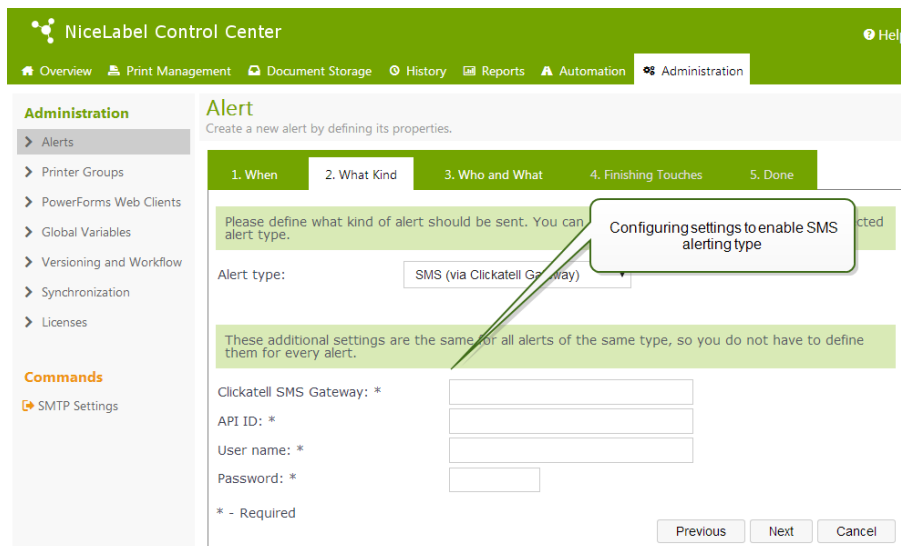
NiceLabel Control Center

Help

Overview Print Management Document Storage History Reports Automation Administration

Administration

Alerts

Printer Groups

PowerForms Web Clients

Global Variables

Versioning and Workflow

Synchronization

Licenses

Commands

SMTP Settings

Alert

Create a new alert by defining its properties.

1. When 2. What Kind 3. Who and What 4. Finishing Touches 5. Done

Please define what kind of alert should be sent. You can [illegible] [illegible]cted alert type.

Configuring settings to enable SMS alerting type

Alert type: SMS (via Clickatell Gat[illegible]way)

These additional settings are the same for all alerts of the same type, so you do not have to define them for every alert.

Clickatell SMS Gateway: *

API ID: *

User name: *

Password: *

* - Required

Previous Next Cancel